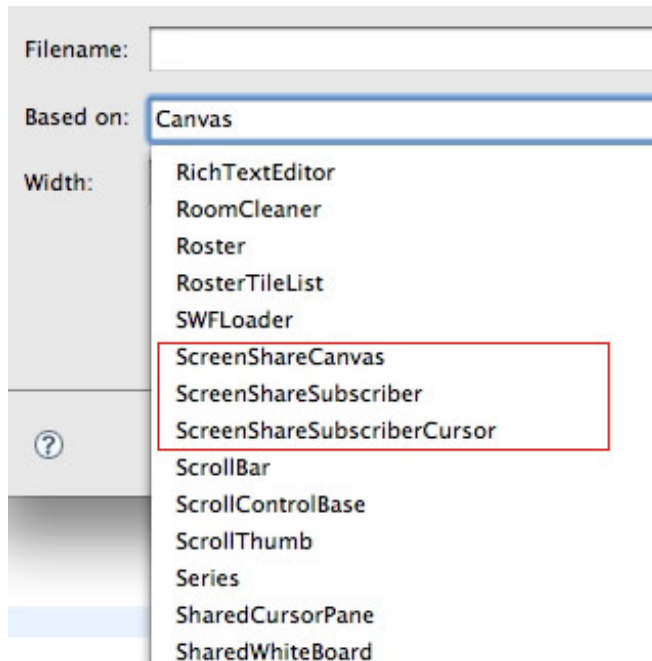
Filename:

Based on: Canvas

Width:

RichTextEditor
RoomCleaner
Roster
RosterTileList
SWFLoader
ScreenShareCanvas
ScreenShareSubscriber
ScreenShareSubscriberCursor
ScrollBar
ScrollControlBase
ScrollThumb
Series
SharedCursorPane
SharedWhiteBoard

?